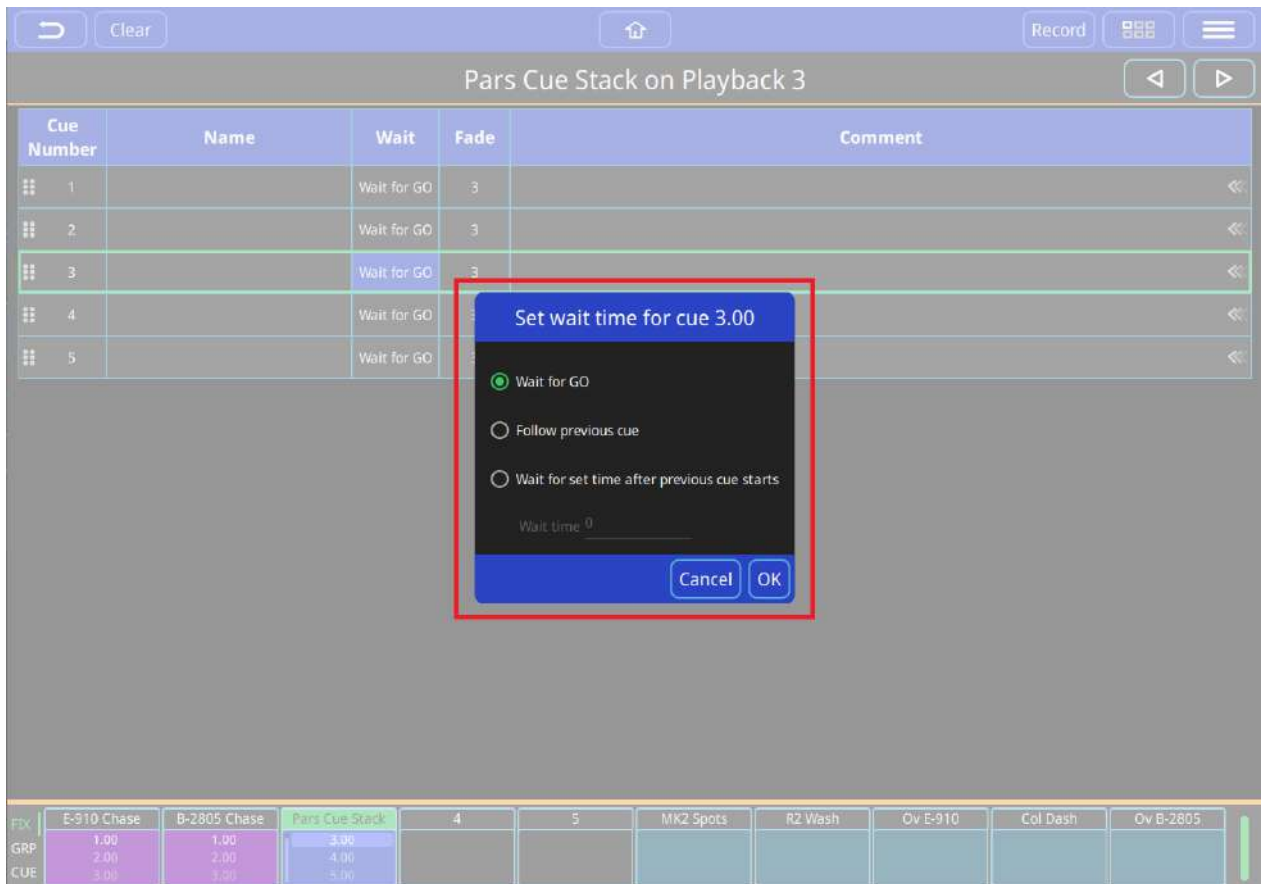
Clear

Record

Pars Cue Stack on Playback 3

| Cue Number | Name | Wait | Fade | Comment |
|---|---|---|---|---|
| 1 | | Wait for GO | 3 | |
| 2 | | Wait for GO | 3 | |
| 3 | | Wait for GO | 3 | |
| 4 | | Wait for GO | | |
| 5 | | Wait for GO | | |

Set wait time for cue 3.00

Wait for GO

Follow previous cue

Wait for set time after previous cue starts

Wait time 0

Cancel OK

FIX
GRP
CUE

E-910 Chase 1.00 2.00 3.00

B-2805 Chase 1.00 2.00 3.00

Pars Cue Stack 3.00 4.00 5.00

4

5

MK2 Spots

R2 Wash

Ov E-910

Col Dash

Ov B-2805